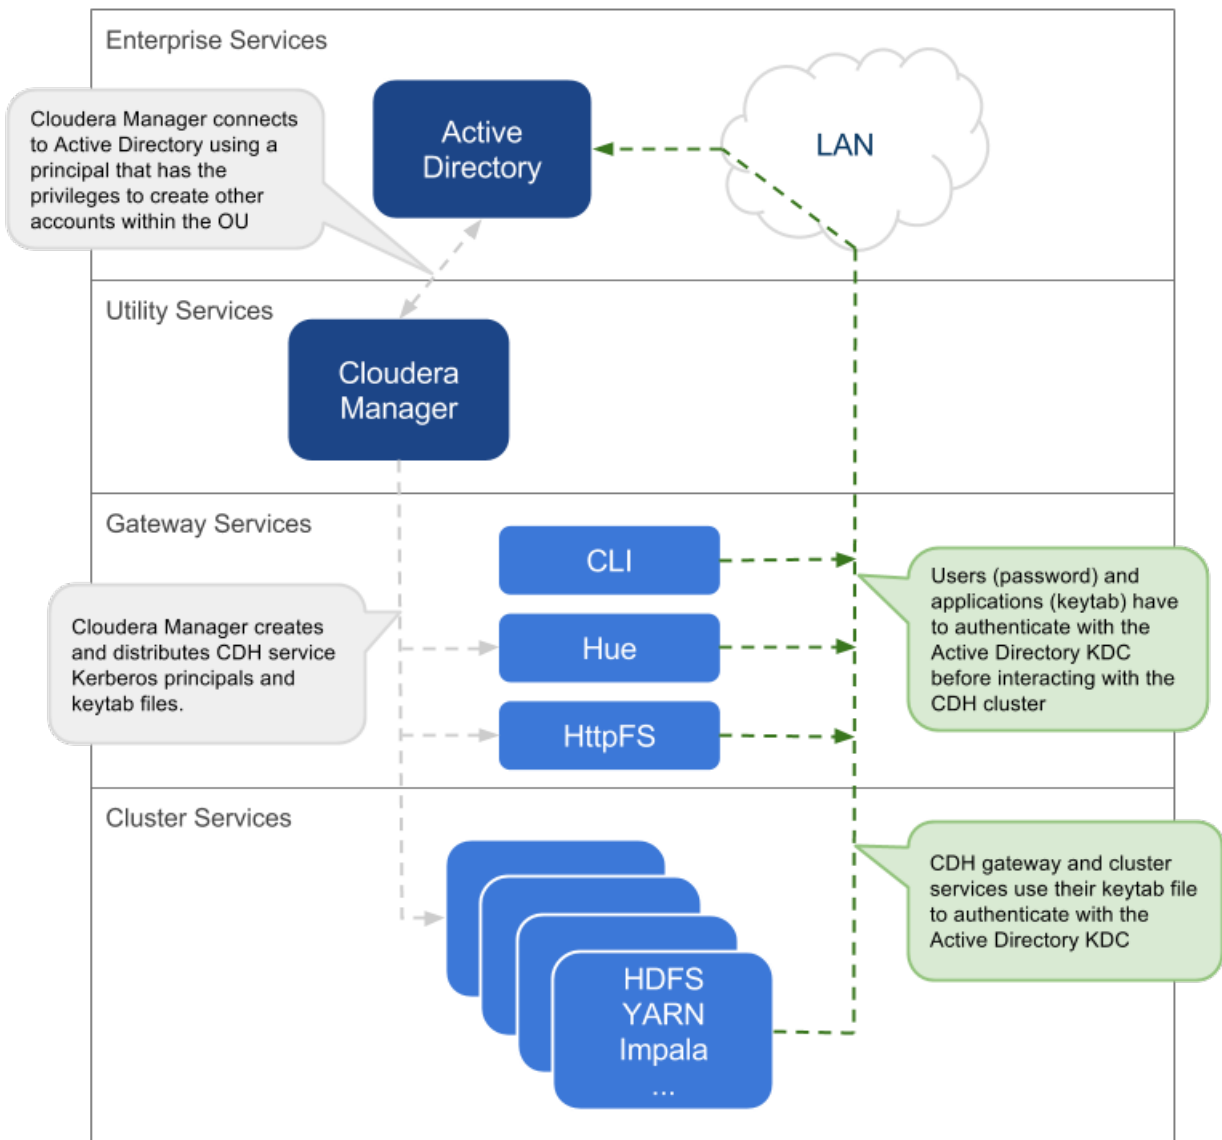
Enterprise Services

Cloudera Manager connects to Active Directory using a principal that has the privileges to create other accounts within the OU

Active Directory

LAN

Utility Services

Cloudera Manager

Gateway Services

CLI

Hue

HttpFS

Cloudera Manager creates and distributes CDH service Kerberos principals and keytab files.

Users (password) and applications (keytab) have to authenticate with the Active Directory KDC before interacting with the CDH cluster

Cluster Services

HDFS
YARN
Impala
...

CDH gateway and cluster services use their keytab file to authenticate with the Active Directory KDC